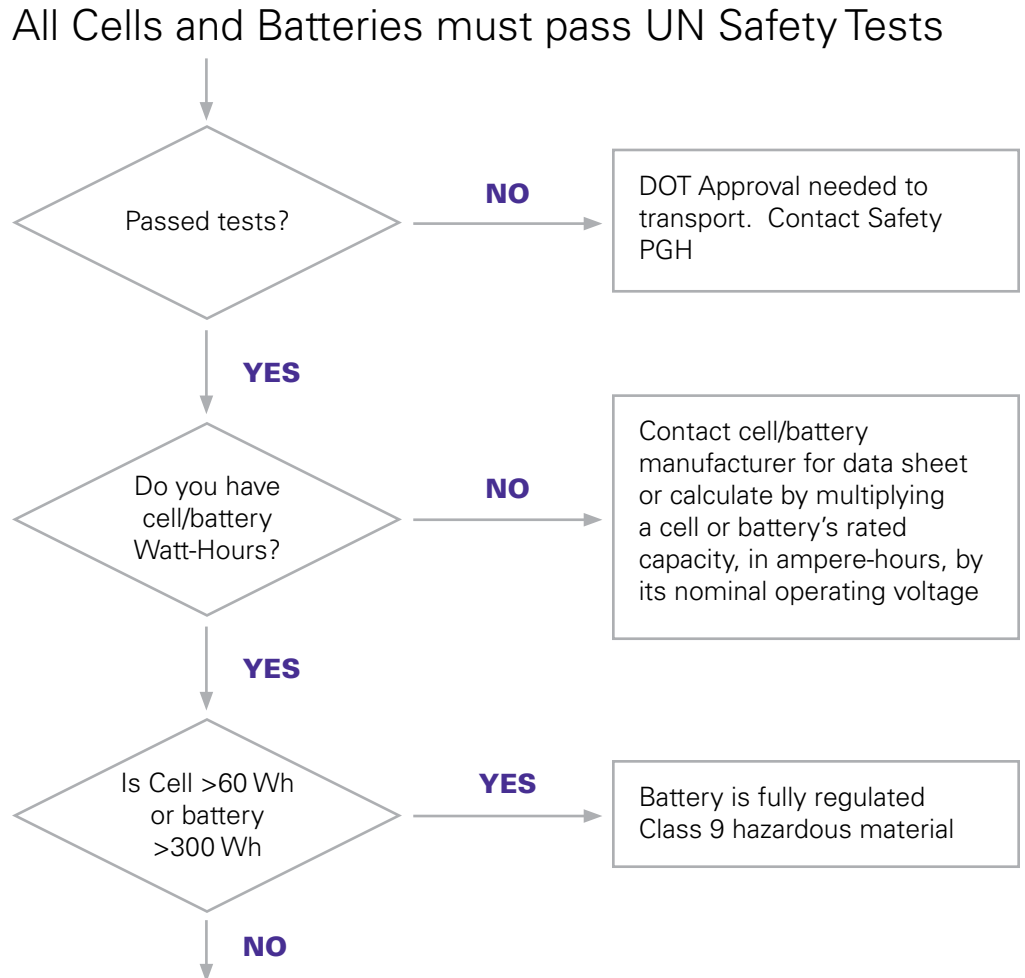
All Cells and Batteries must pass UN Safety Tests

Passed tests?

NO

DOT Approval needed to transport. Contact Safety PGH

YES

Do you have cell/battery Watt-Hours?

NO

Contact cell/battery manufacturer for data sheet or calculate by multiplying a cell or battery's rated capacity, in ampere-hours, by its nominal operating voltage

YES

Is Cell >60 Wh or battery >300 Wh

YES

Battery is fully regulated Class 9 hazardous material

NO